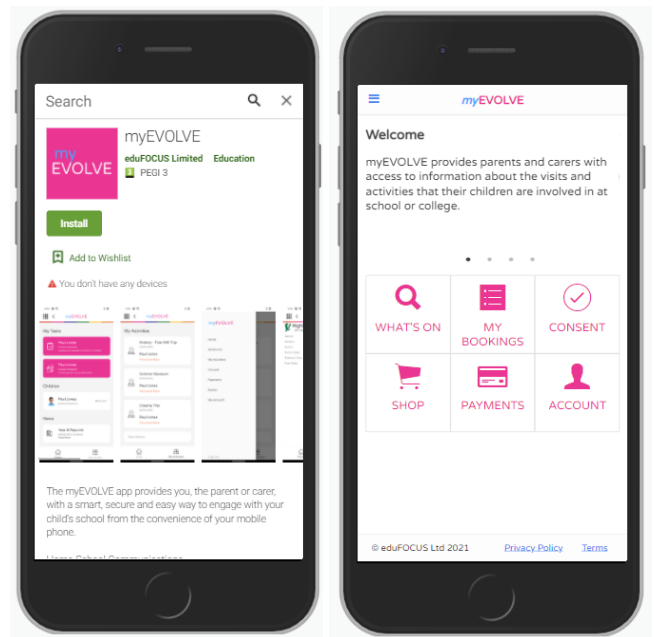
Search

my EVOLVE

myEVOLVE

eduFOCUS Limited Education

PEGI 3

Install

Add to Wishlist

You don't have any devices

The myEVOLVE app provides you, the parent or carer, with a smart, secure and easy way to engage with your child's school from the convenience of your mobile phone.

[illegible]

myEVOLVE

Welcome

myEVOLVE provides parents and carers with access to information about the visits and activities that their children are involved in at school or college.

WHAT'S ON

MY BOOKINGS

CONSENT

SHOP

PAYMENTS

ACCOUNT

© eduFOCUS Ltd 2021 Privacy Policy Terms